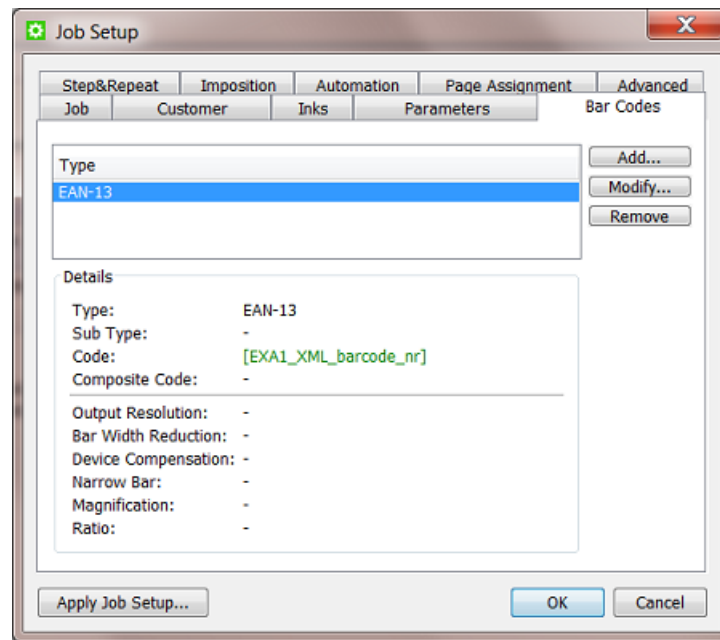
Job Setup

Step&Repeat | Imposition | Automation | Page Assignment | Advanced
Job | Customer | Inks | Parameters | Bar Codes

Type
EAN-13

Add...
Modify...
Remove

Details

Type: EAN-13
Sub Type: -
Code: [EXA1_XML_barcode_nr]
Composite Code: -

Output Resolution: -
Bar Width Reduction: -
Device Compensation: -
Narrow Bar: -
Magnification: -
Ratio: -

Apply Job Setup...

OK
Cancel